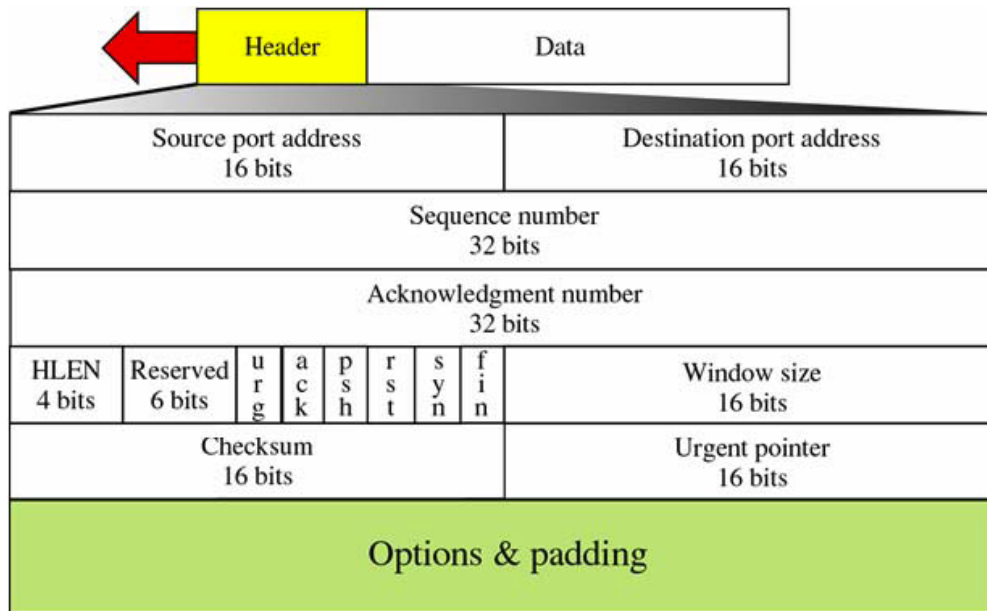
Header

Data

| Source port address 16 bits | | | | | | | | Destination port address 16 bits |
|---|---|---|---|---|---|---|---|---|
| Sequence number 32 bits | | | | | | | | |
| Acknowledgment number 32 bits | | | | | | | | |
| HLEN 4 bits | Reserved 6 bits | u r g | a c k | p s h | r s t | s y n | f i n | Window size 16 bits |
| Checksum 16 bits | | | | | | | | Urgent pointer 16 bits |
| Options & padding | | | | | | | | |